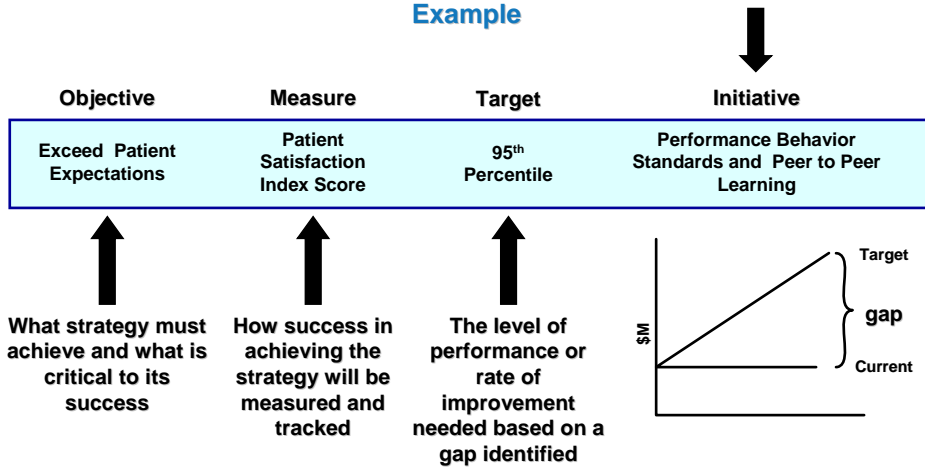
Example

| Objective | Measure | Target | Initiative |
|---|---|---|---|
| Exceed Patient Expectations | Patient Satisfaction Index Score | $95^{th}$ Percentile | Performance Behavior Standards and Peer to Peer Learning |

What strategy must achieve and what is critical to its success

How success in achieving the strategy will be measured and tracked

The level of performance or rate of improvement needed based on a gap identified

$M

Target

gap

Current